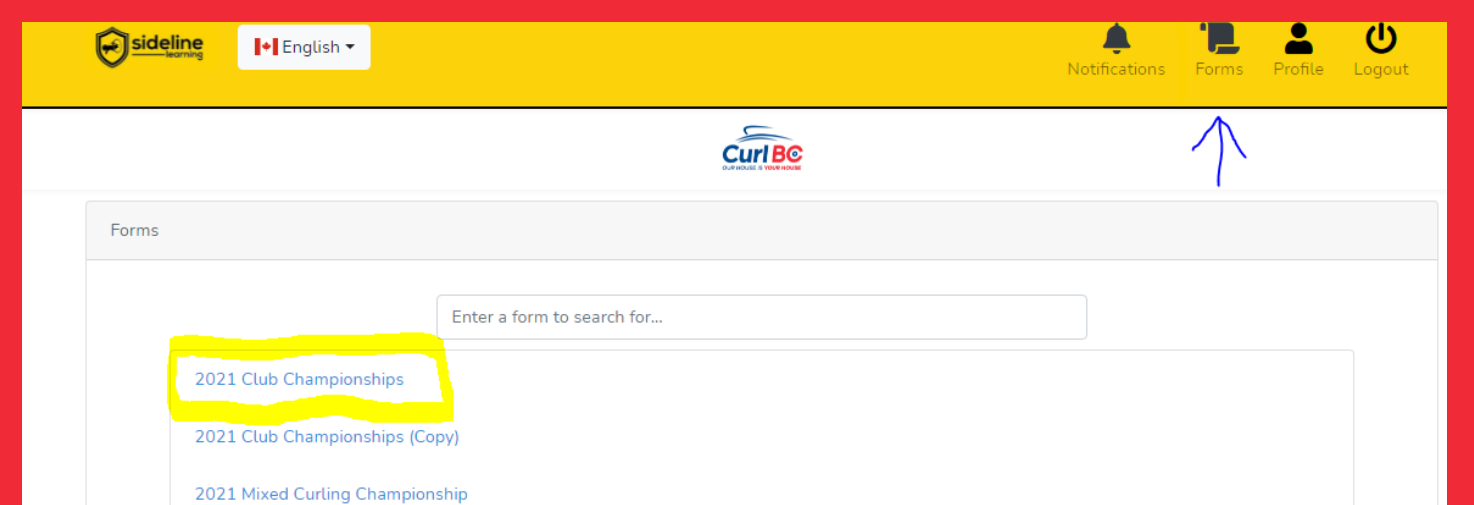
sideline learning

English

Notifications Forms Profile Logout

Curl BC
OUR HOUSE IS YOUR HOUSE

Forms

Enter a form to search for...

2021 Club Championships

2021 Club Championships (Copy)

2021 Mixed Curling Championship